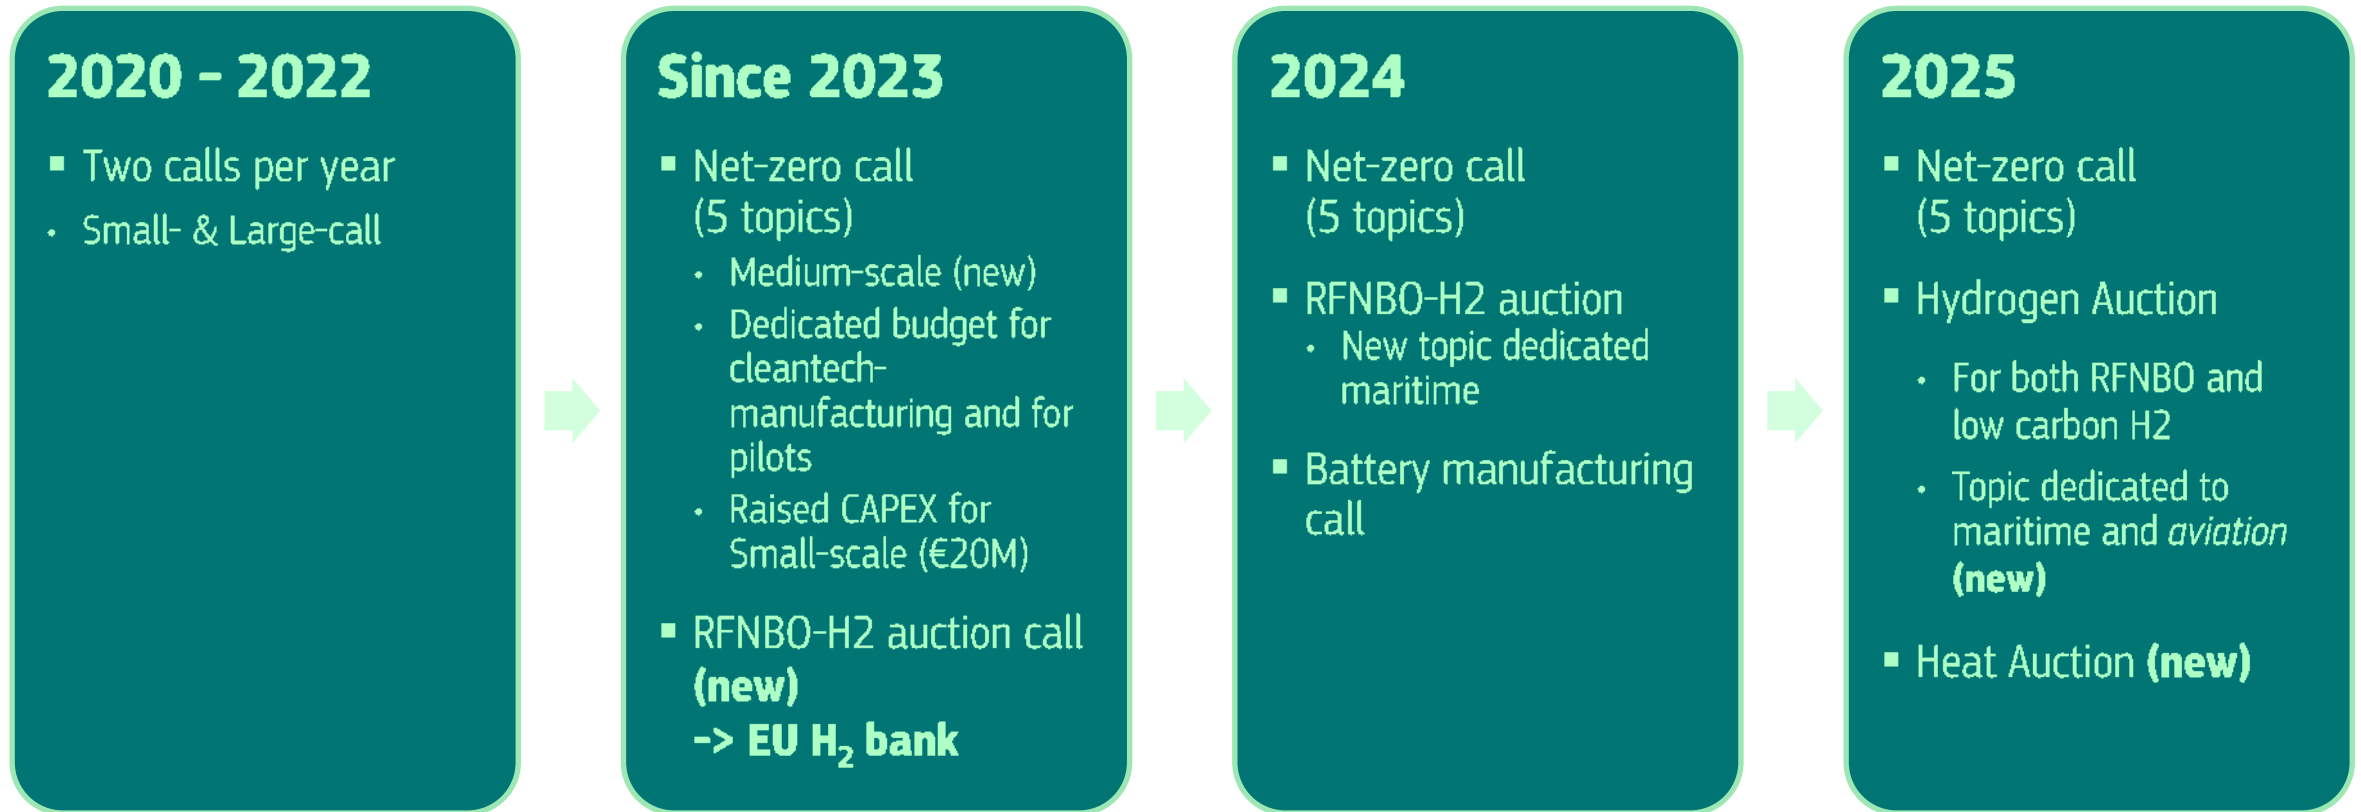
2020 - 2022

- Two calls per year
- Small- & Large-call

Since 2023

- Net-zero call (5 topics)
  - Medium-scale (new)
  - Dedicated budget for cleantech-manufacturing and for pilots
  - Raised CAPEX for Small-scale (€20M)
- RFNBO-H2 auction call **(new)** **-> EU $H_2$ bank**

2024

- Net-zero call (5 topics)
- RFNBO-H2 auction
  - New topic dedicated maritime
- Battery manufacturing call

2025

- Net-zero call (5 topics)
- Hydrogen Auction
  - For both RFNBO and low carbon H2
  - Topic dedicated to maritime and *aviation* **(new)**
- Heat Auction **(new)**